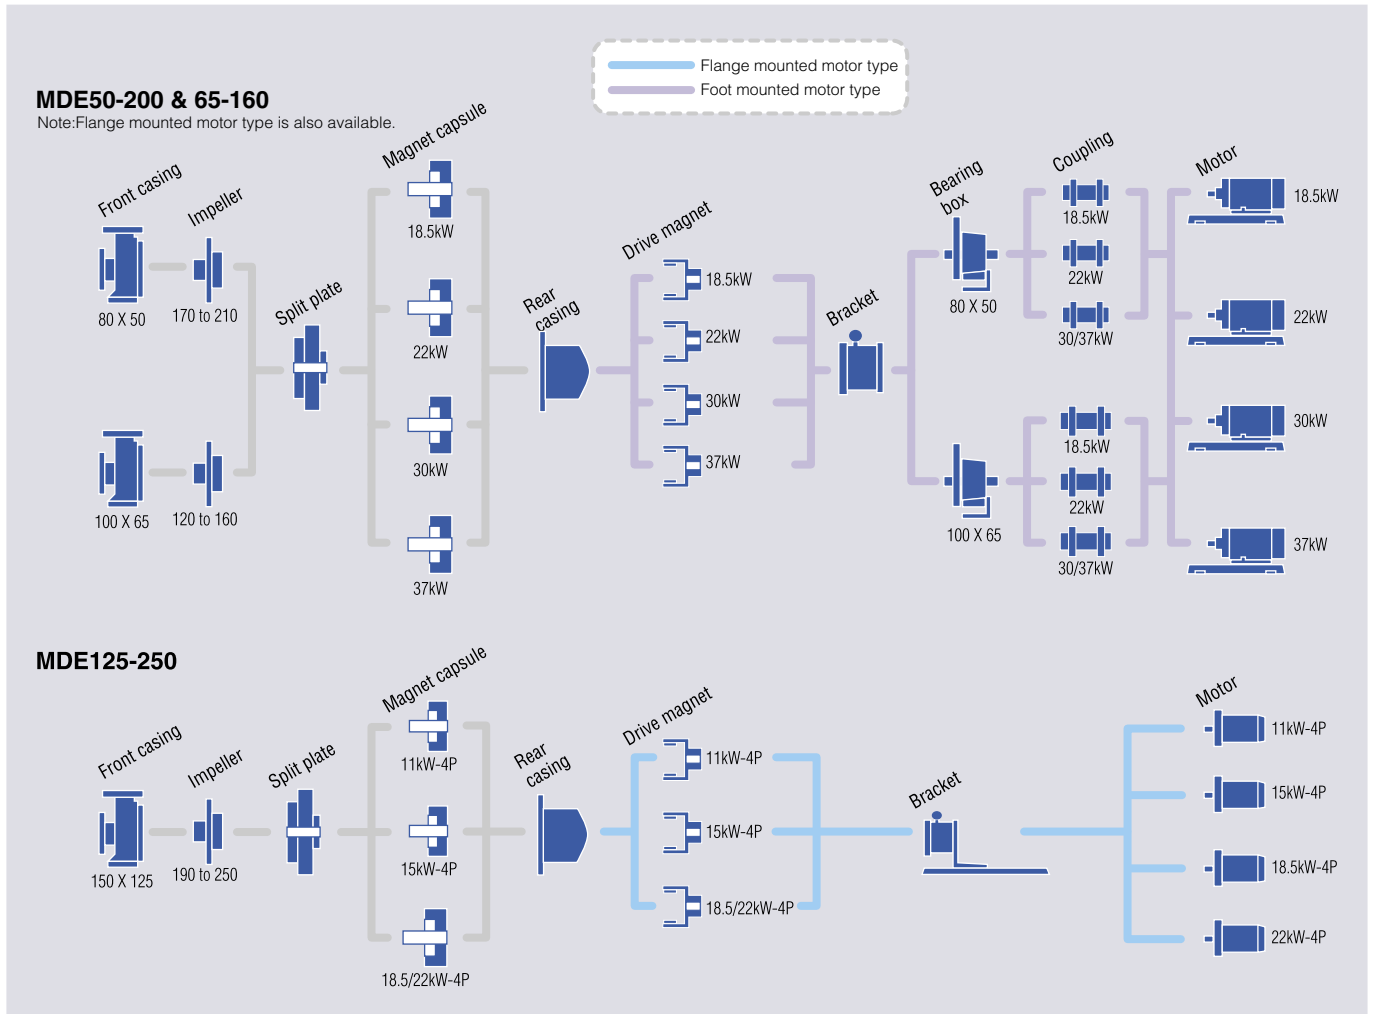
Flange mounted motor type
Foot mounted motor type

MDE50-200 & 65-160
Note:Flange mounted motor type is also available.

Front casing
80 X 50
100 X 65

Impeller
170 to 210
120 to 160

Split plate

Magnet capsule
18.5kW
22kW
30kW
37kW

Rear casing

Drive magnet
18.5kW
22kW
30kW
37kW

Bracket

Bearing box
80 X 50
100 X 65

Coupling
18.5kW
22kW
30/37kW
18.5kW
22kW
30/37kW

Motor
18.5kW
22kW
30kW
37kW

MDE125-250

Front casing
150 X 125

Impeller
190 to 250

Split plate

Magnet capsule
11kW-4P
15kW-4P
18.5/22kW-4P

Rear casing

Drive magnet
11kW-4P
15kW-4P
18.5/22kW-4P

Bracket

Motor
11kW-4P
15kW-4P
18.5kW-4P
22kW-4P